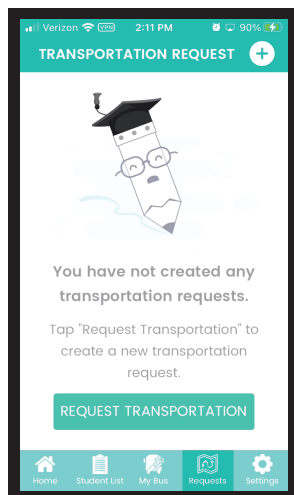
Verizon VPN 2:11 PM 90%

TRANSPORTATION REQUEST +

You have not created any transportation requests.

Tap "Request Transportation" to create a new transportation request.

REQUEST TRANSPORTATION

Home Student List My Bus Requests Settings